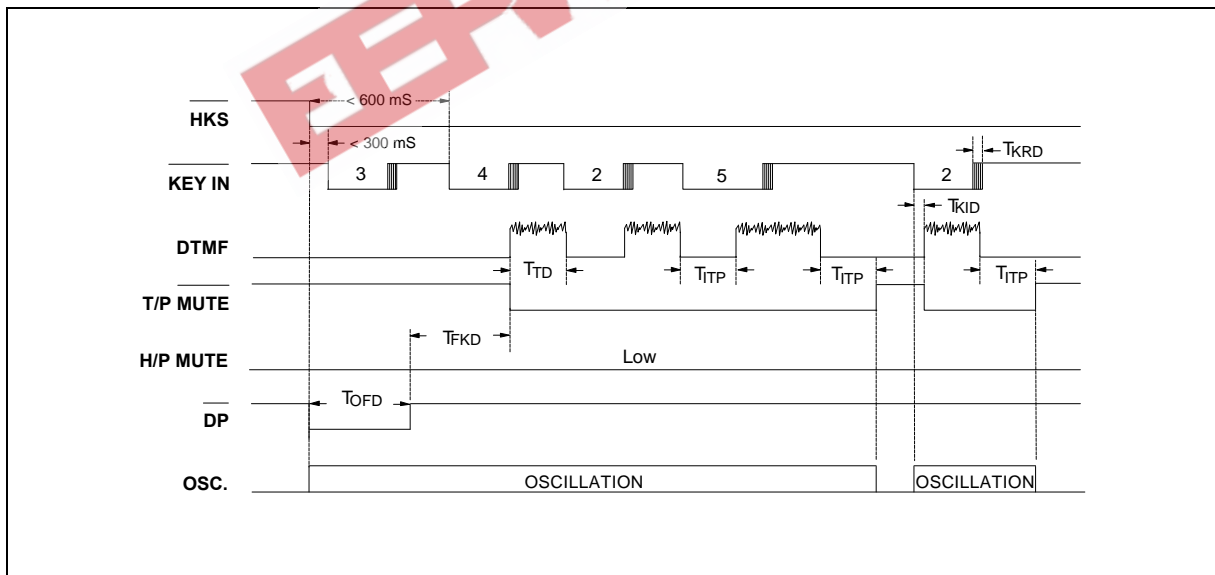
$\overline{HKS}$

$\overline{KEY\ IN}$

DTMF

T/P MUTE

H/P MUTE

$\overline{DP}$

OSC.

< 600 mS

< 300 mS

3

4

2

5

2

$T_{KRD}$

$T_{KID}$

$T_{TD}$

$T_{ITP}$

$T_{ITP}$

$T_{ITP}$

$T_{FKD}$

Low

$T_{OFD}$

OSCILLATION

OSCILLATION